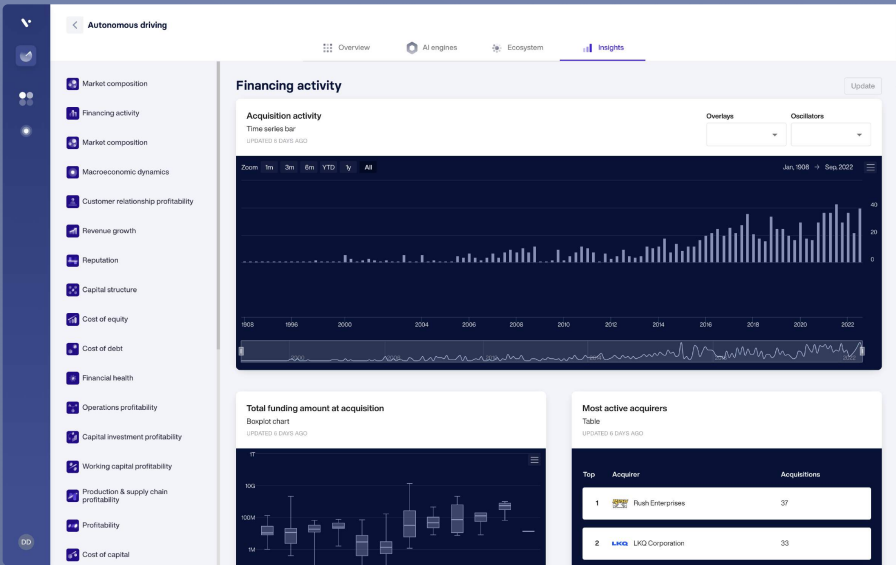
Autonomous driving

Overview AI engines Ecosystem Insights

Market composition
Financing activity
Market composition
Macroeconomic dynamics
Customer relationship profitability
Revenue growth
Reputation
Capital structure
Cost of equity
Cost of debt
Financial health
Operations profitability
Capital investment profitability
Working capital profitability
Production & supply chain profitability
Profitability
Cost of capital

DD

Financing activity

Update

Acquisition activity
Time series bar
UPDATED 6 DAYS AGO

Overlays
Oscillators

Zoom 1m 3m 6m YTD 1y All

Jan, 1998 → Sep, 2022

40
20
0

1998 1996 2000 2004 2006 2008 2010 2012 2014 2016 2018 2020 2022

Total funding amount at acquisition
Boxplot chart
UPDATED 6 DAYS AGO

1T
10G
100M
1M

Most active acquirers
Table
UPDATED 6 DAYS AGO

| Top | Acquirer | Acquisitions |
|---|---|---|
| 1 | Rush Enterprises | 37 |
| 2 | LKQ LKQ Corporation | 33 |